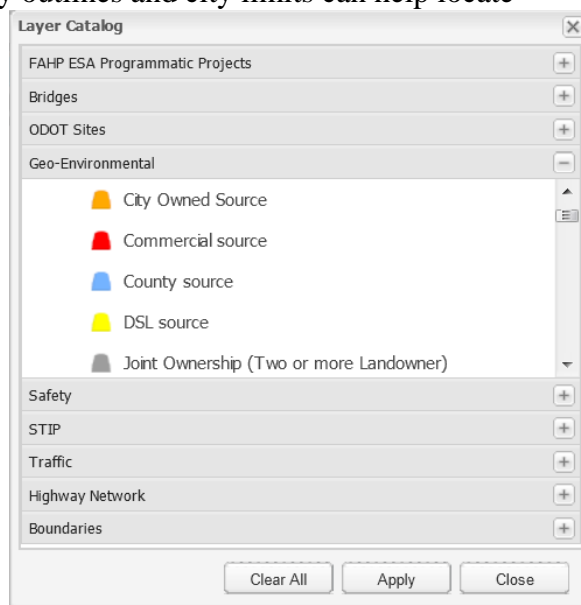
y outlines and city limits can help locate

Layer Catalog

FAHP ESA Programmatic Projects

Bridges

ODOT Sites

Geo-Environmental

City Owned Source

Commercial source

County source

DSL source

Joint Ownership (Two or more Landowner)

Safety

STIP

Traffic

Highway Network

Boundaries

Clear All

Apply

Close